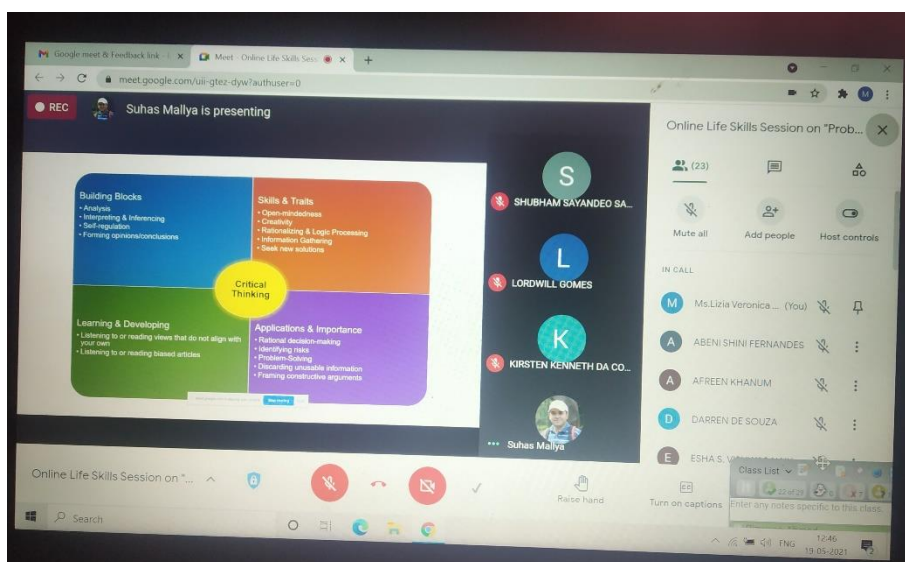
Google meet & Feedback link - | Meet - Online Life Skills Sess

meet.google.com/uii-gtez-dyw?authuser=0

REC Suhas Mallya is presenting

Building Blocks
• Analysis
• Interpreting & Inferencing
• Self-regulation
• Forming opinions/conclusions

Skills & Traits
• Open-mindedness
• Creativity
• Rationalizing & Logic Processing
• Information Gathering
• Seek new solutions

Critical Thinking

Learning & Developing
• Listening to or reading views that do not align with your own
• Listening to or reading biased articles

Applications & Importance
• Rational decision-making
• Identifying risks
• Problem-Solving
• Discarding unusable information
• Framing constructive arguments

S
SHUBHAM SAYANDEO SA...
L
LORDWILL GOMES
K
KIRSTEN KENNETH DA CO...
Suhas Mallya

Online Life Skills Session on "Prob...
(23)
Mute all
Add people
Host controls
IN CALL
M Ms.Lizia Veronica.... (You)
A ABENI SHINI FERNANDES
A AFREEN KHANUM
D DARREN DE SOUZA
E ESHA S. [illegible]

Online Life Skills Session on "...
Raise hand
Turn on captions
Class List
Enter any notes specific to this class.

Search
ENG 12:46 18-05-2021